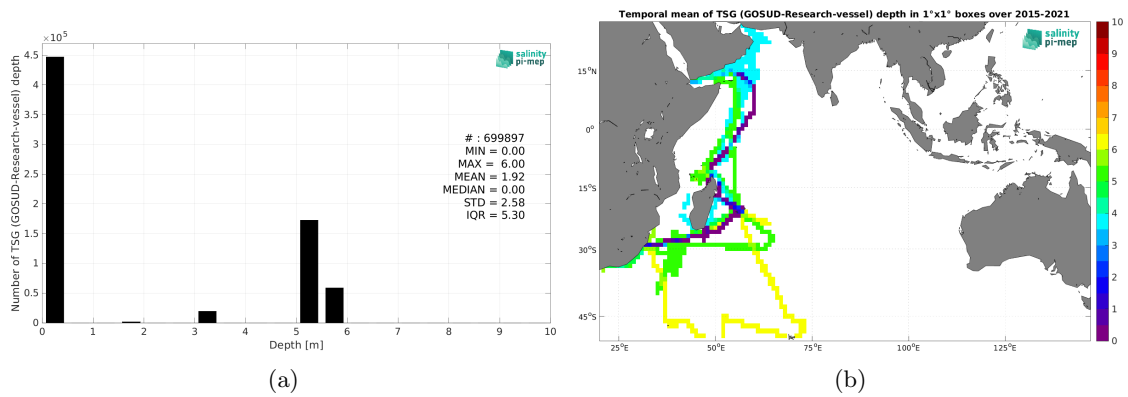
$\times 10^5$

Number of TSG (GOSUD-Research-vessel) depth

4.5
4
3.5
3
2.5
2
1.5
1
0.5
0

salinity pi-mep

# : 699897
MIN = 0.00
MAX = 6.00
MEAN = 1.92
MEDIAN = 0.00
STD = 2.58
IQR = 5.30

0 1 2 3 4 5 6 7 8 9 10

Depth [m]

(a)

Temporal mean of TSG (GOSUD-Research-vessel) depth in 1°x1° boxes over 2015-2021

salinity pi-mep

15°N
0°
15°S
30°S
45°S

25°E 50°E 75°E 100°E 125°E

10
9
8
7
6
5
4
3
2
1
0

(b)